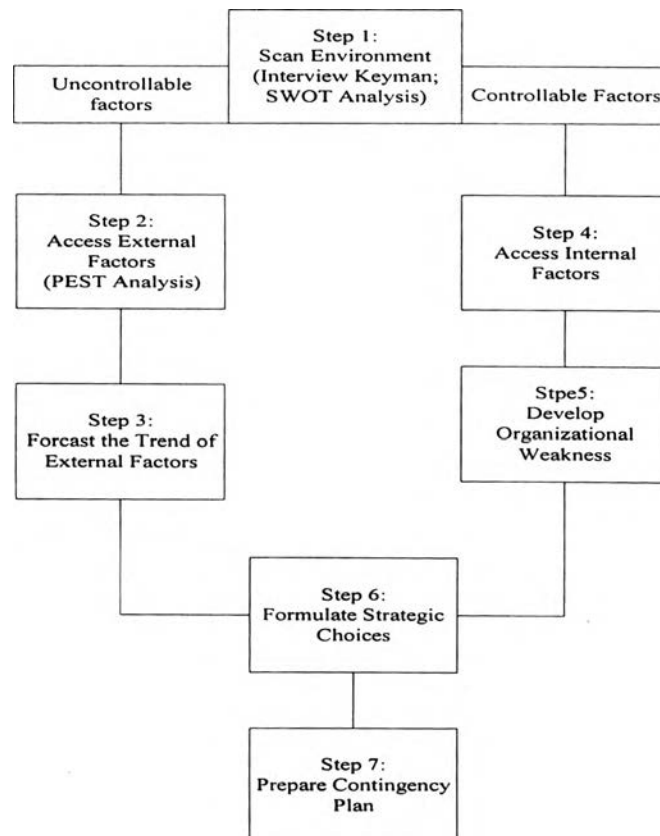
Step 1:
Scan Environment
(Interview Keyman;
SWOT Analysis)

Uncontrollable factors

Controllable Factors

Step 2:
Access External Factors
(PEST Analysis)

Step 3:
Forcast the Trend of External Factors

Step 4:
Access Internal Factors

Stpe5:
Develop Organizational Weakness

Step 6:
Formulate Strategic Choices

Step 7:
Prepare Contingency Plan